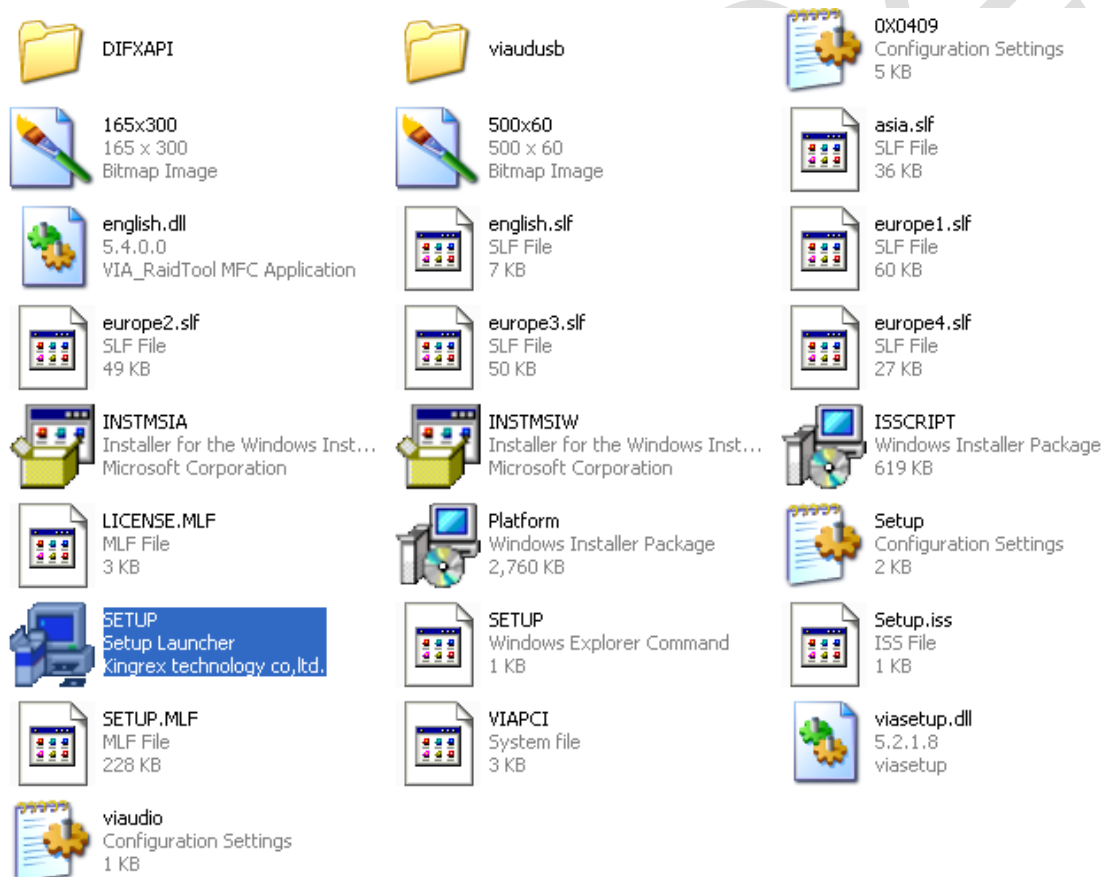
DIFXAPI

viaudusb

0X0409
Configuration Settings
5 KB

165x300
165 x 300
Bitmap Image

500x60
500 x 60
Bitmap Image

asia.slf
SLF File
36 KB

english.dll
5.4.0.0
VIA_RaidTool MFC Application

english.slf
SLF File
7 KB

europe1.slf
SLF File
60 KB

europe2.slf
SLF File
49 KB

europe3.slf
SLF File
50 KB

europe4.slf
SLF File
27 KB

INSTMSIA
Installer for the Windows Inst...
Microsoft Corporation

INSTMSIW
Installer for the Windows Inst...
Microsoft Corporation

ISSCRIPT
Windows Installer Package
619 KB

LICENSE.MLF
MLF File
3 KB

Platform
Windows Installer Package
2,760 KB

Setup
Configuration Settings
2 KB

SETUP
Setup Launcher
Kingrex technology co,ltd.

SETUP
Windows Explorer Command
1 KB

Setup.iss
ISS File
1 KB

SETUP.MLF
MLF File
228 KB

VIAPCI
System file
3 KB

viasetup.dll
5.2.1.8
viasetup

viaudio
Configuration Settings
1 KB